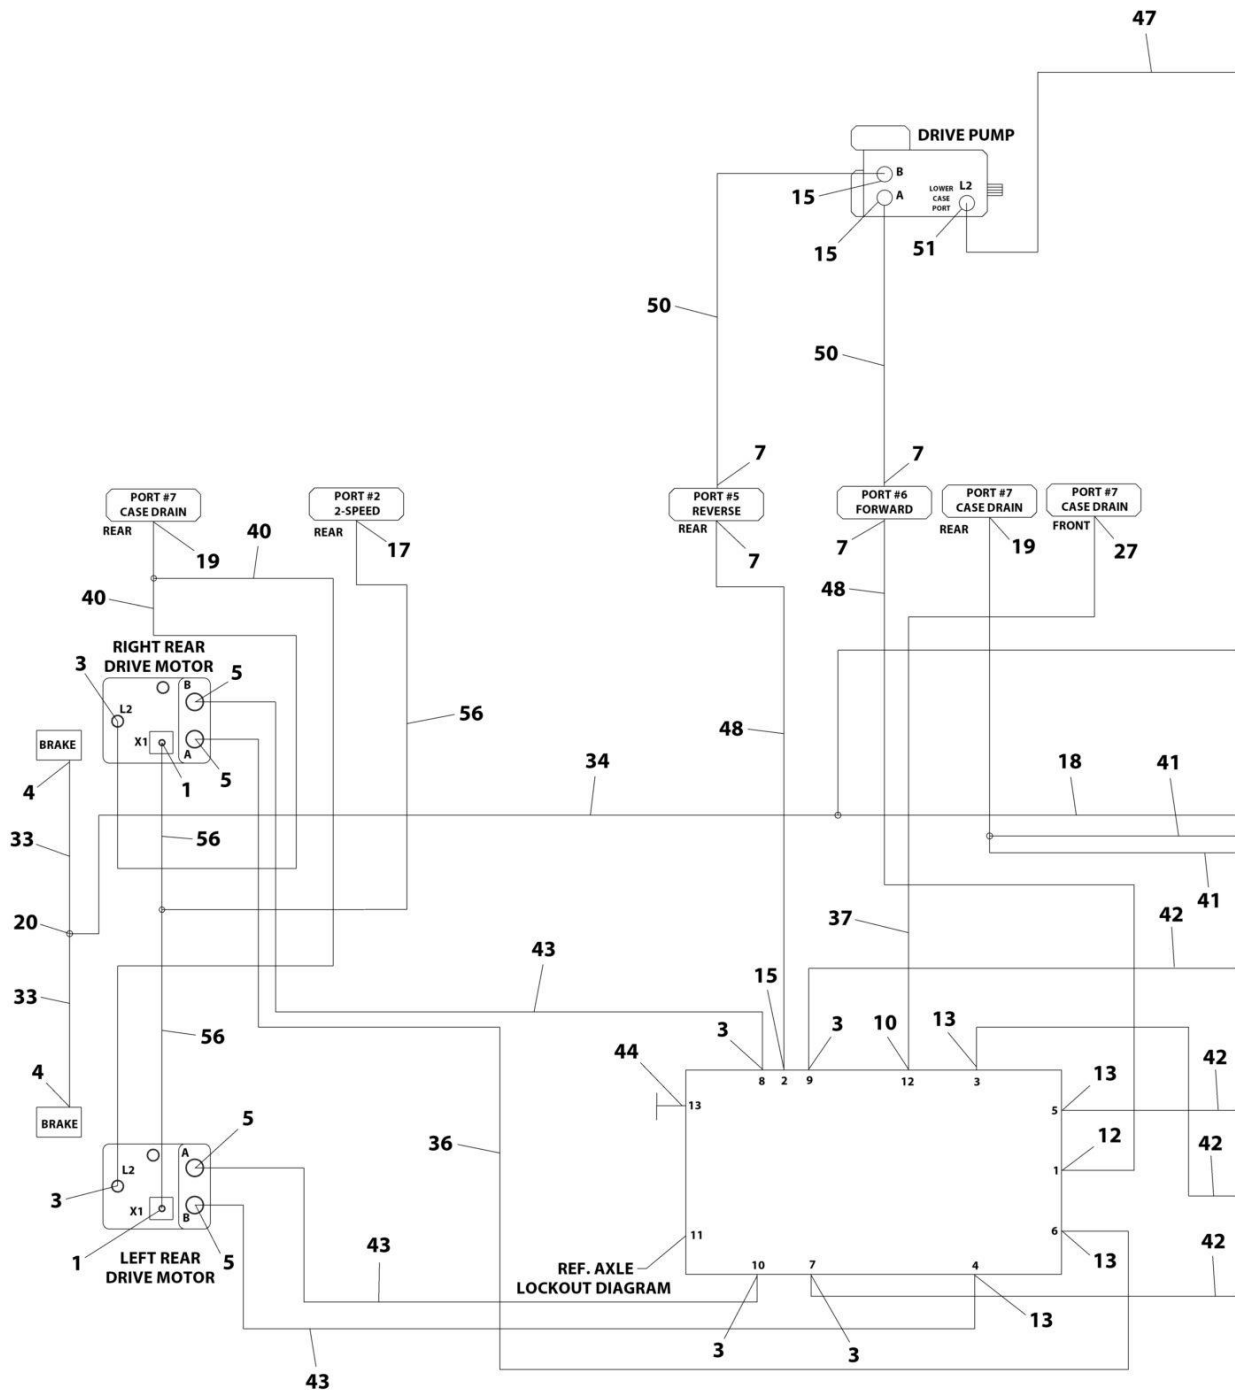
47

DRIVE PUMP
B
A
15
LOWER CASE PORT
L2
15
51

50
50

7
7
PORT #5 REVERSE
PORT #6 FORWARD
REAR
7
7

PORT #7 CASE DRAIN
REAR
19
PORT #2 2-SPEED
REAR
17
40
40

PORT #7 CASE DRAIN
REAR
19
PORT #7 CASE DRAIN
FRONT
27

48

RIGHT REAR DRIVE MOTOR
3
L2
B
5
X1
A
5
1
56

BRAKE
4
33
56
34
48
18
41
41

20
33
37
42
43
15

4
BRAKE
56
3
3
10
13
44
8
2
9
12
3
13
42
13
5
12
42
1

5
A
L2
3
X1
B
1
5
LEFT REAR DRIVE MOTOR
36
43
11
REF. AXLE LOCKOUT DIAGRAM
10
7
4
6
13
42
3
3
13
43